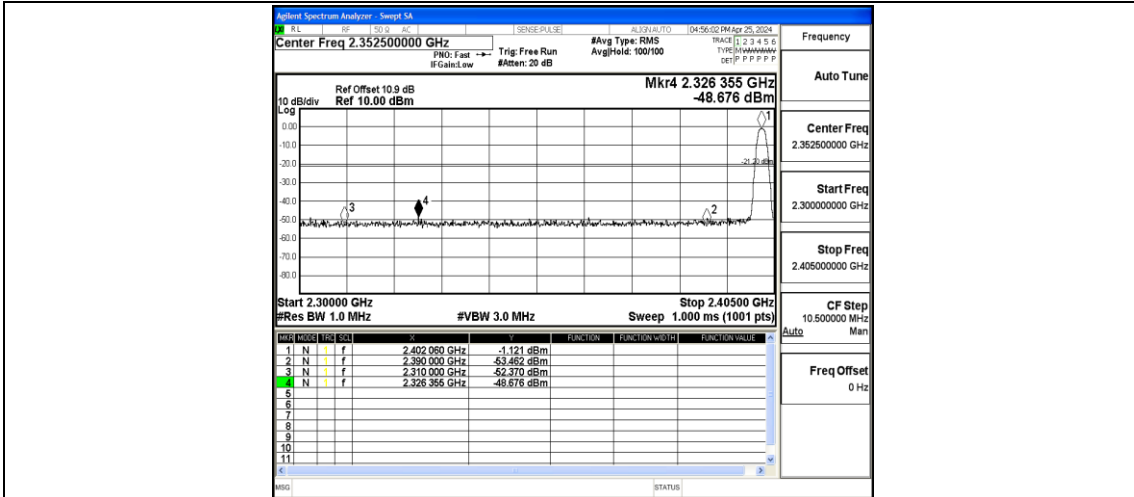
Agilent Spectrum Analyzer - Swept SA

RL RF 50 Ω AC SENSE:PULSE ALIGN AUTO 04:56:02 PM Apr 25, 2024

Center Freq 2.352500000 GHz

PNO: Fast IFGain:Low

Trig: Free Run #Atten: 20 dB

#Avg Type: RMS Avg|Hold: 100/100

TRACE 1 2 3 4 5 6 TYPE M WWWWW DET P P P P P P

Frequency

Ref Offset 10.9 dB 10 dB/div Ref 10.00 dBm

Mkr4 2.326 355 GHz -48.676 dBm

Log

0.00 -10.0 -20.0 -30.0 -40.0 -50.0 -60.0 -70.0 -80.0

-21.22 dBm

1 2 3 4

Start 2.30000 GHz #Res BW 1.0 MHz #VBW 3.0 MHz Stop 2.40500 GHz Sweep 1.000 ms (1001 pts)

| MKR | MODE | TRC | SCL | X | Y | FUNCTION | FUNCTION WIDTH | FUNCTION VALUE |
|---|---|---|---|---|---|---|---|---|
| 1 | N | 1 | f | 2.402 060 GHz | -1.121 dBm | | | |
| 2 | N | 1 | f | 2.390 000 GHz | -53.462 dBm | | | |
| 3 | N | 1 | f | 2.310 000 GHz | -52.370 dBm | | | |
| 4 | N | 1 | f | 2.326 355 GHz | -48.676 dBm | | | |
| 5 | | | | | | | | |
| 6 | | | | | | | | |
| 7 | | | | | | | | |
| 8 | | | | | | | | |
| 9 | | | | | | | | |
| 10 | | | | | | | | |
| 11 | | | | | | | | |

Auto Tune

Center Freq 2.352500000 GHz

Start Freq 2.300000000 GHz

Stop Freq 2.405000000 GHz

CF Step 10.500000 MHz Auto Man

Freq Offset 0 Hz

MSG STATUS